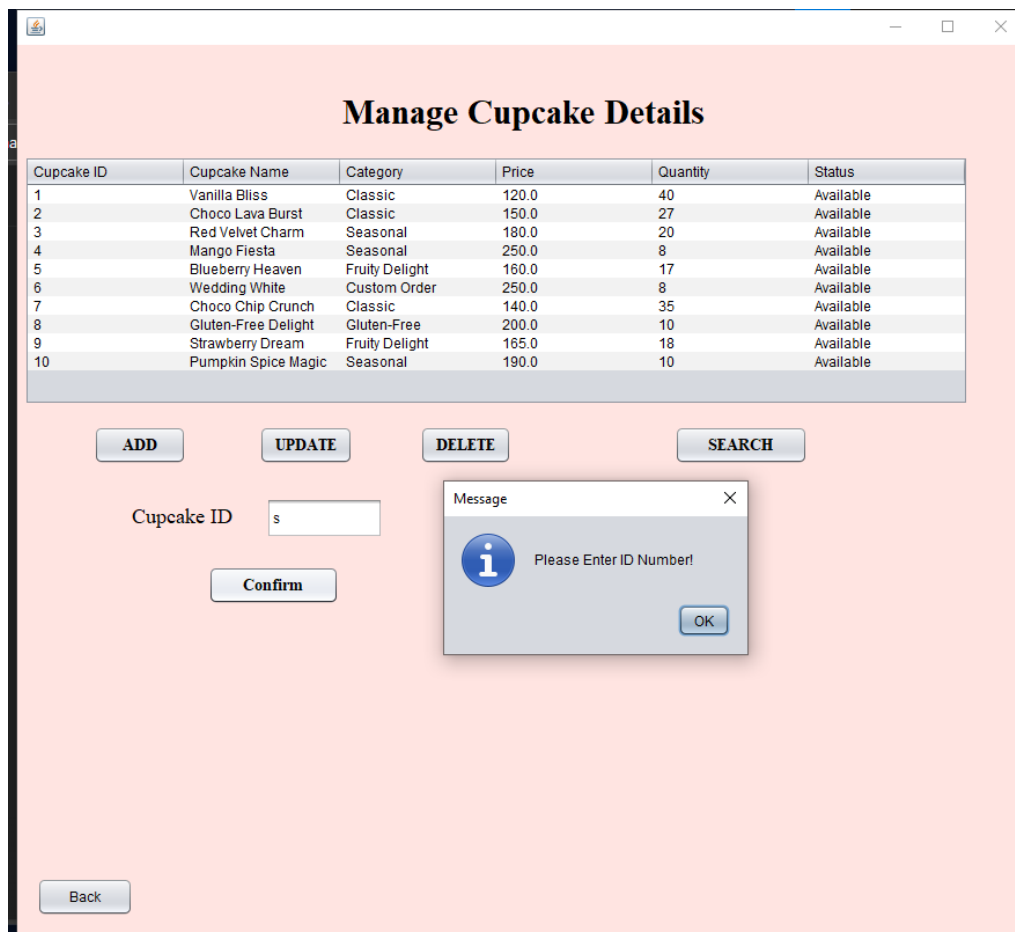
Manage Cupcake Details

| Cupcake ID | Cupcake Name | Category | Price | Quantity | Status |
|---|---|---|---|---|---|
| 1 | Vanilla Bliss | Classic | 120.0 | 40 | Available |
| 2 | Choco Lava Burst | Classic | 150.0 | 27 | Available |
| 3 | Red Velvet Charm | Seasonal | 180.0 | 20 | Available |
| 4 | Mango Fiesta | Seasonal | 250.0 | 8 | Available |
| 5 | Blueberry Heaven | Fruity Delight | 160.0 | 17 | Available |
| 6 | Wedding White | Custom Order | 250.0 | 8 | Available |
| 7 | Choco Chip Crunch | Classic | 140.0 | 35 | Available |
| 8 | Gluten-Free Delight | Gluten-Free | 200.0 | 10 | Available |
| 9 | Strawberry Dream | Fruity Delight | 165.0 | 18 | Available |
| 10 | Pumpkin Spice Magic | Seasonal | 190.0 | 10 | Available |

ADD UPDATE DELETE SEARCH

Cupcake ID s

Confirm

Message

Please Enter ID Number!

OK

Back